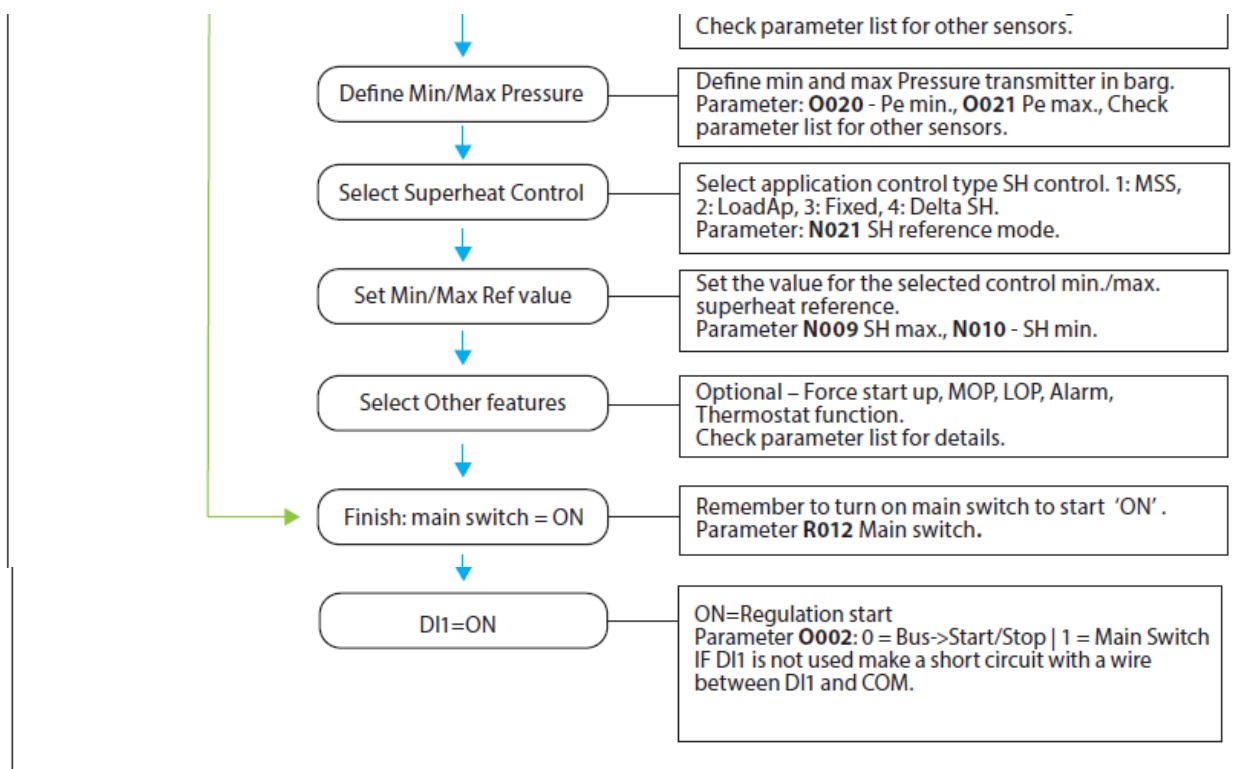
Check parameter list for other sensors.

Define Min/Max Pressure

Define min and max Pressure transmitter in barg. Parameter: **O020** - Pe min., **O021** Pe max., Check parameter list for other sensors.

Select Superheat Control

Select application control type SH control. 1: MSS, 2: LoadAp, 3: Fixed, 4: Delta SH. Parameter: **N021** SH reference mode.

Set Min/Max Ref value

Set the value for the selected control min./max. superheat reference. Parameter **N009** SH max., **N010** - SH min.

Select Other features

Optional – Force start up, MOP, LOP, Alarm, Thermostat function. Check parameter list for details.

Finish: main switch = ON

Remember to turn on main switch to start 'ON'. Parameter **R012** Main switch.

DI1=ON

ON=Regulation start
Parameter **O002**: 0 = Bus->Start/Stop | 1 = Main Switch
IF DI1 is not used make a short circuit with a wire between DI1 and COM.